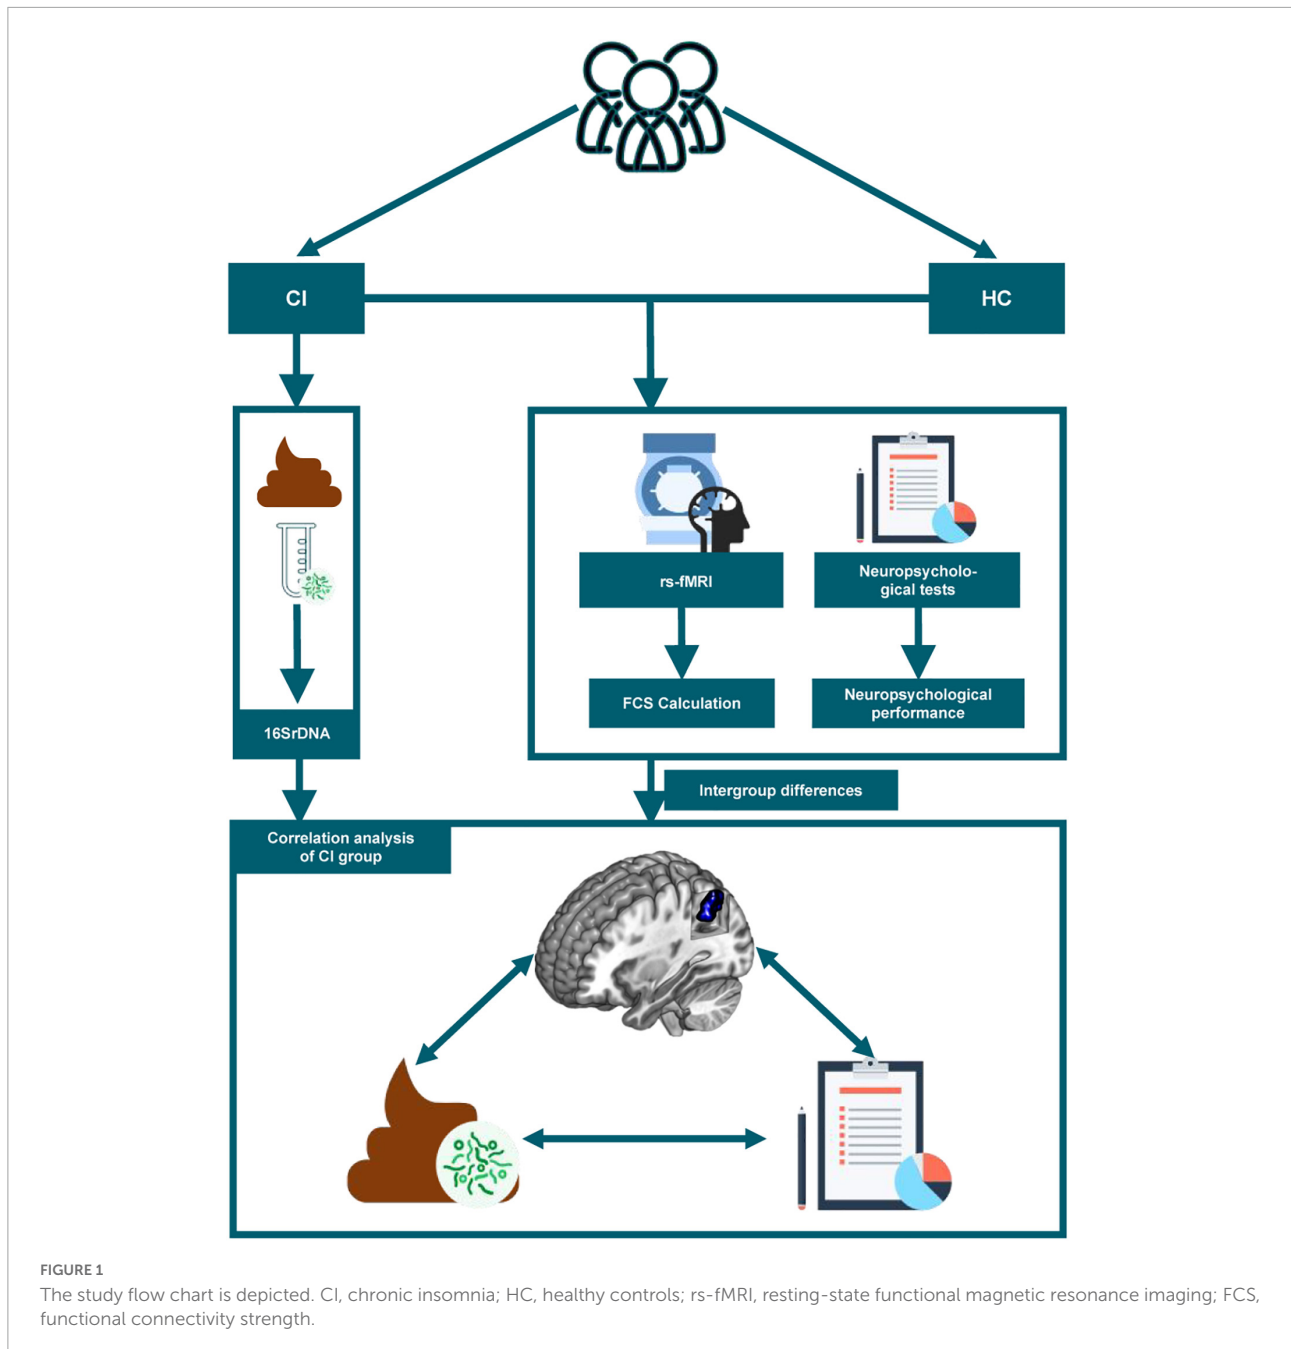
CI

HC

rs-fMRI

Neuropsychological tests

FCS Calculation

Neuropsychological performance

16SrDNA

Intergroup differences

Correlation analysis of CI group

FIGURE 1
The study flow chart is depicted. CI, chronic insomnia; HC, healthy controls; rs-fMRI, resting-state functional magnetic resonance imaging; FCS, functional connectivity strength.